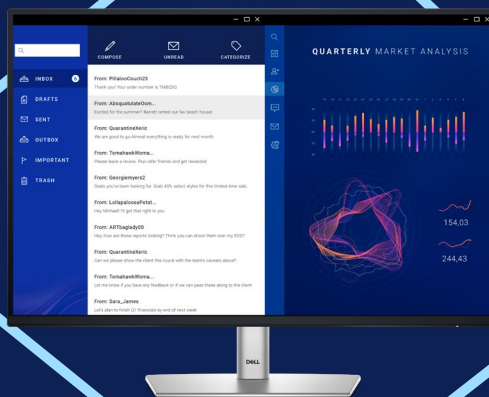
COMPOSE
UNREAD
CATEGORIZE

INBOX 6
DRAFTS
SENT
OUTBOX
IMPORTANT
TRASH

From: PillalooCouch23
Thank you! Your order number is TMB02C

From: AbsquatulateOom...
Excited for the summer? Barrett rented our fav beach house!

From: QuarantineXeric
We are good to go-filmed everything is ready for next month

From: TomahawkWoma...
Please leave a review. Plus refer friends and get rewarded.

From: Georgiemyers2
Deals you've been looking for. Grab 40% select styles for this limited time sale.

From: LollapaloozaPotat...
Hey Michael! I'll get that right to you.

From: ARTbaglady00
Hey how are those reports looking? Think you can shoot them over my EOD?

From: QuarantineXeric
Can we please show the client this round with the team's caveats above?

From: TomahawkWoma...
Let me know if you have any feedback so if we can pass those along to the client!

From: Sara_James
Let's plan to finish Q1 financials by end of next week

QUARTERLY MARKET ANALYSIS

154,03
244,43

DELL